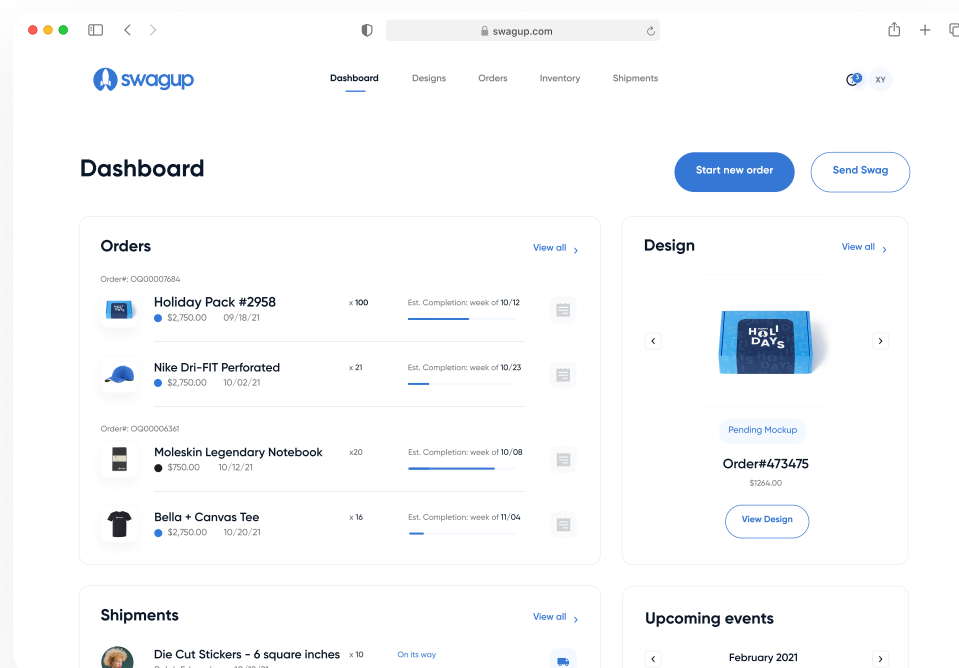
swagup.com

swagup

Dashboard Designs Orders Inventory Shipments

3 XY

Dashboard

Start new order

Send Swag

Orders

View all

Order#: OQ00007684

Holiday Pack #2958
$2,750.00 09/18/21
x 100
Est. Completion: week of 10/12

Nike Dri-FIT Perforated
$2,750.00 10/02/21
x 21
Est. Completion: week of 10/23

Order#: OQ00006361

Moleskin Legendary Notebook
$750.00 10/12/21
x20
Est. Completion: week of 10/08

Bella + Canvas Tee
$2,750.00 10/20/21
x 16
Est. Completion: week of 11/04

Design

View all

HOLI DAYS

Pending Mockup

Order#473475

$1264.00

View Design

Shipments

View all

Die Cut Stickers - 6 square inches
x 10
On its way

Upcoming events

February 2021